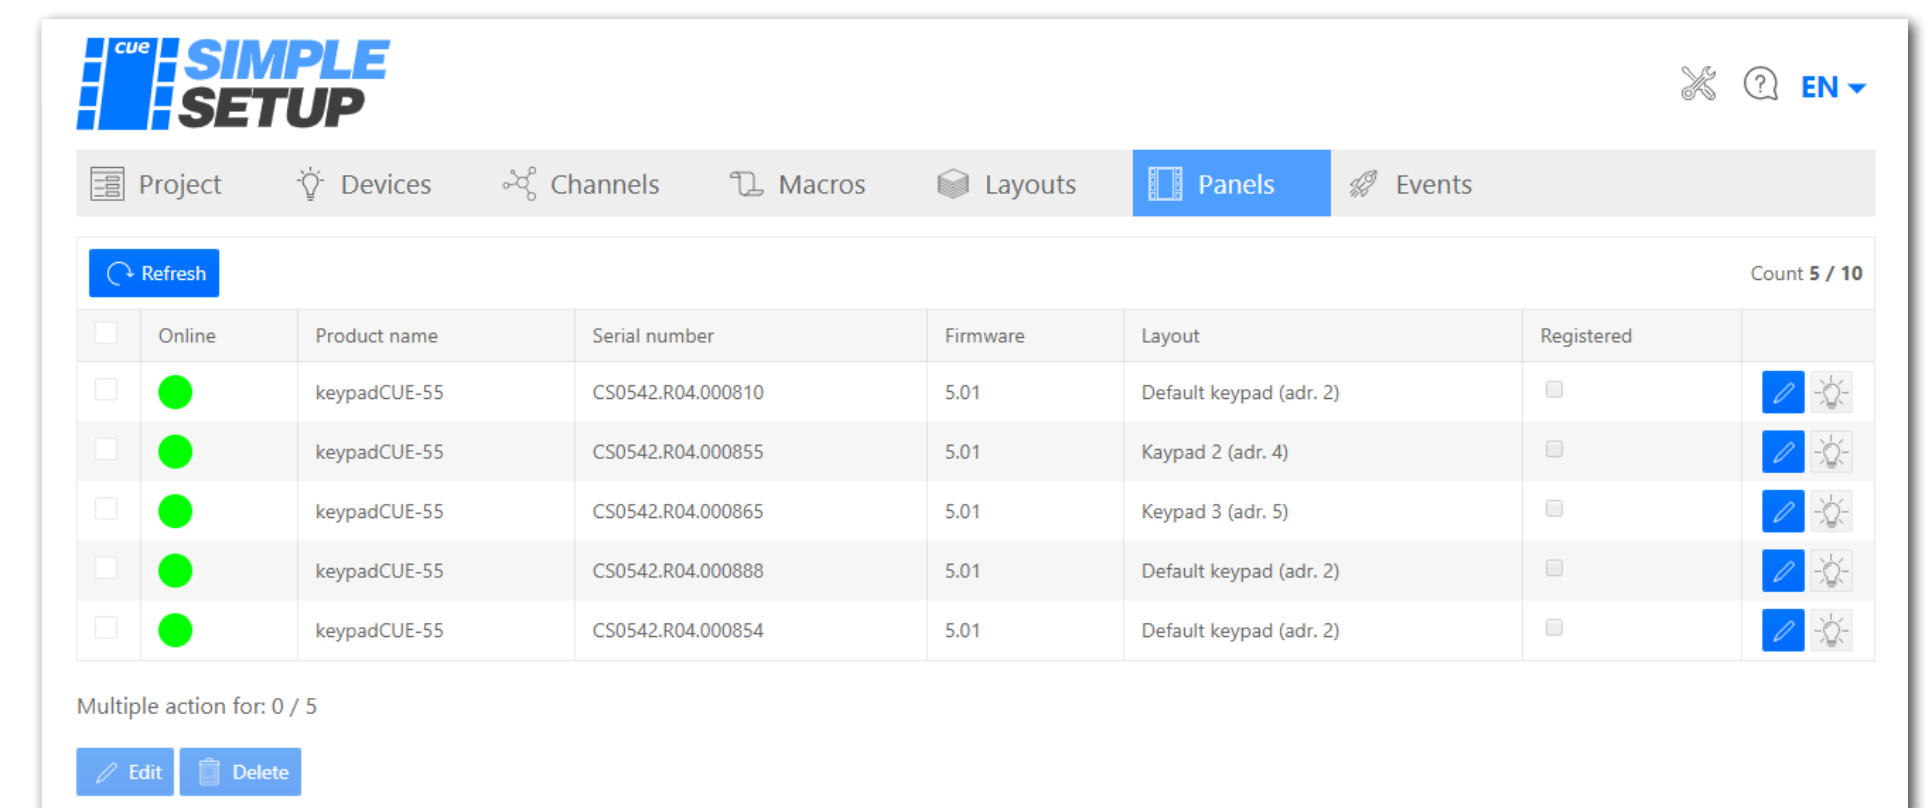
cue SIMPLE SETUP

EN

Project Devices Channels Macros Layouts Panels Events

Refresh

Count 5 / 10

| | Online | Product name | Serial number | Firmware | Layout | Registered | |
|---|---|---|---|---|---|---|---|
| | | keypadCUE-55 | CS0542.R04.000810 | 5.01 | Default keypad (adr. 2) | | |
| | | keypadCUE-55 | CS0542.R04.000855 | 5.01 | Kaypad 2 (adr. 4) | | |
| | | keypadCUE-55 | CS0542.R04.000865 | 5.01 | Keypad 3 (adr. 5) | | |
| | | keypadCUE-55 | CS0542.R04.000888 | 5.01 | Default keypad (adr. 2) | | |
| | | keypadCUE-55 | CS0542.R04.000854 | 5.01 | Default keypad (adr. 2) | | |

Multiple action for: 0 / 5

Edit Delete